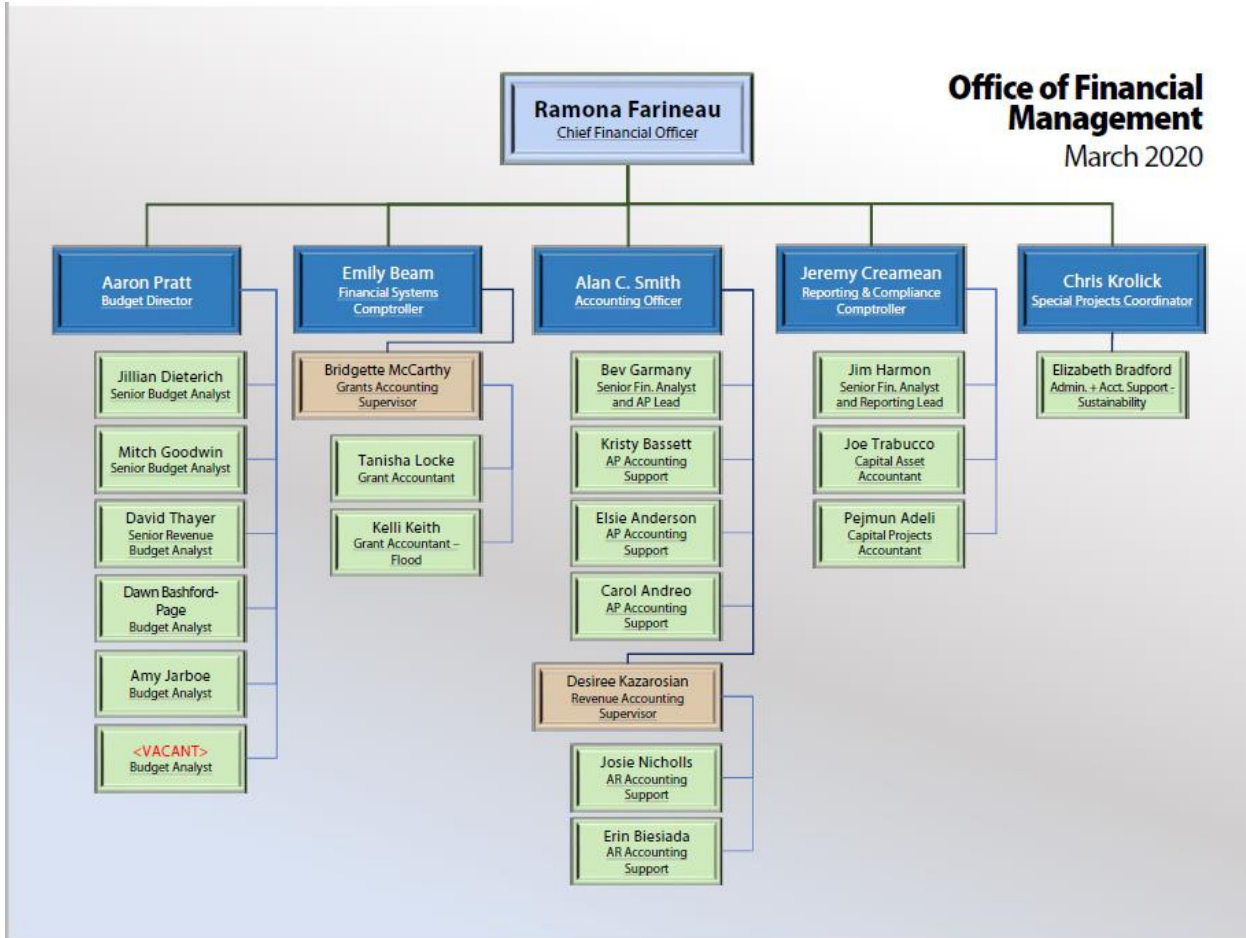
Office of Financial Management
March 2020

Ramona Farineau
Chief Financial Officer

Aaron Pratt
Budget Director

Jillian Dieterich
Senior Budget Analyst

Mitch Goodwin
Senior Budget Analyst

David Thayer
Senior Revenue Budget Analyst

Dawn Bashford-Page
Budget Analyst

Amy Jarboe
Budget Analyst

<VACANT>
Budget Analyst

Emily Beam
Financial Systems Comptroller

Bridgette McCarthy
Grants Accounting Supervisor

Tanisha Locke
Grant Accountant

Kelli Keith
Grant Accountant – Flood

Alan C. Smith
Accounting Officer

Bev Garmany
Senior Fin. Analyst and AP Lead

Kristy Bassett
AP Accounting Support

Elsie Anderson
AP Accounting Support

Carol Andreo
AP Accounting Support

Desiree Kazarosian
Revenue Accounting Supervisor

Josie Nicholls
AR Accounting Support

Erin Biesiada
AR Accounting Support

Jeremy Creamean
Reporting & Compliance Comptroller

Jim Harmon
Senior Fin. Analyst and Reporting Lead

Joe Trabucco
Capital Asset Accountant

Pejmun Adeli
Capital Projects Accountant

Chris Krolick
Special Projects Coordinator

Elizabeth Bradford
Admin. + Acct. Support - Sustainability